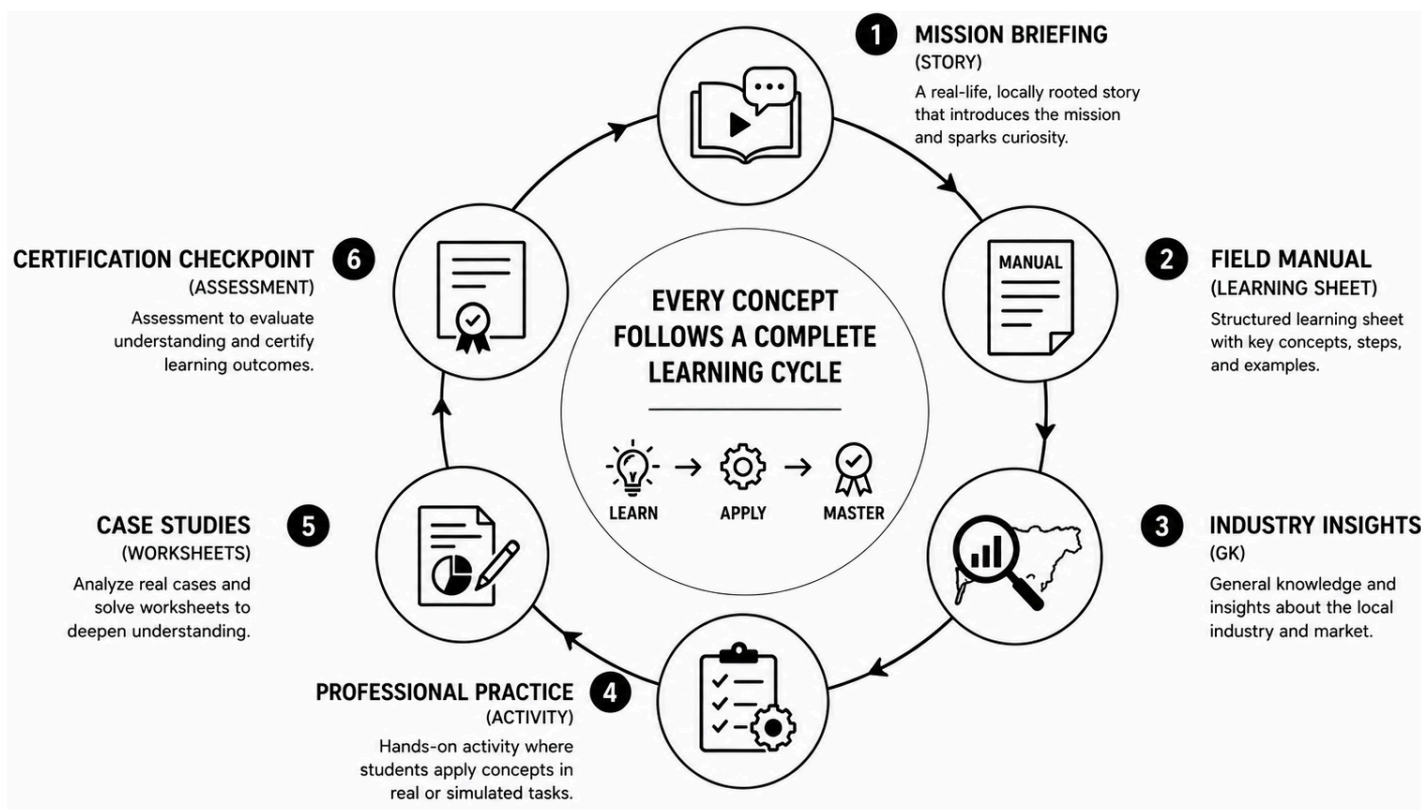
1 MISSION BRIEFING
(STORY)
A real-life, locally rooted story that introduces the mission and sparks curiosity.

MANUAL

2 FIELD MANUAL
(LEARNING SHEET)
Structured learning sheet with key concepts, steps, and examples.

3 INDUSTRY INSIGHTS
(GK)
General knowledge and insights about the local industry and market.

4 PROFESSIONAL PRACTICE
(ACTIVITY)
Hands-on activity where students apply concepts in real or simulated tasks.

5 CASE STUDIES
(WORKSHEETS)
Analyze real cases and solve worksheets to deepen understanding.

6 CERTIFICATION CHECKPOINT
(ASSESSMENT)
Assessment to evaluate understanding and certify learning outcomes.

EVERY CONCEPT FOLLOWS A COMPLETE LEARNING CYCLE

LEARN → APPLY → MASTER